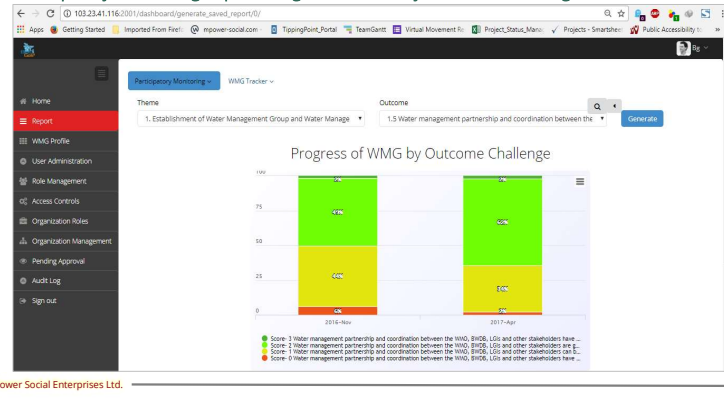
103.23.41.116:2001/dashboard/generate_saved_report/0/

Apps Getting Started Imported From Firefo mpower-social.com TippingPoint_Portal TeamGantt Virtual Movement Re Project_Status_Mana Projects - Smartshee Public Accessibility

Home
Report
WMG Profile
User Administration
Role Management
Access Controls
Organization Roles
Organization Management
Pending Approval
Audit Log
Sign out

Participatory Monitoring WMG Tracker

Theme
1. Establishment of Water Management Group and Water Manage

Outcome
1.5 Water management partnership and coordination between the

Generate

Progress of WMG by Outcome Challenge

100
75
50
25
0

2016-Nov
2017-Apr

Score- 3 Water management partnership and coordination between the WMO, BWDB, LGIs and other stakeholders have ...
Score- 2 Water management partnership and coordination between the WMO, BWDB, LGIs and other stakeholders are g...
Score- 1 Water management partnership and coordination between the WMO, BWDB, LGIs and other stakeholders can b...
Score- 0 Water management partnership and coordination between the WMO, BWDB, LGIs and other stakeholders have ...

ower Social Enterprises Ltd.